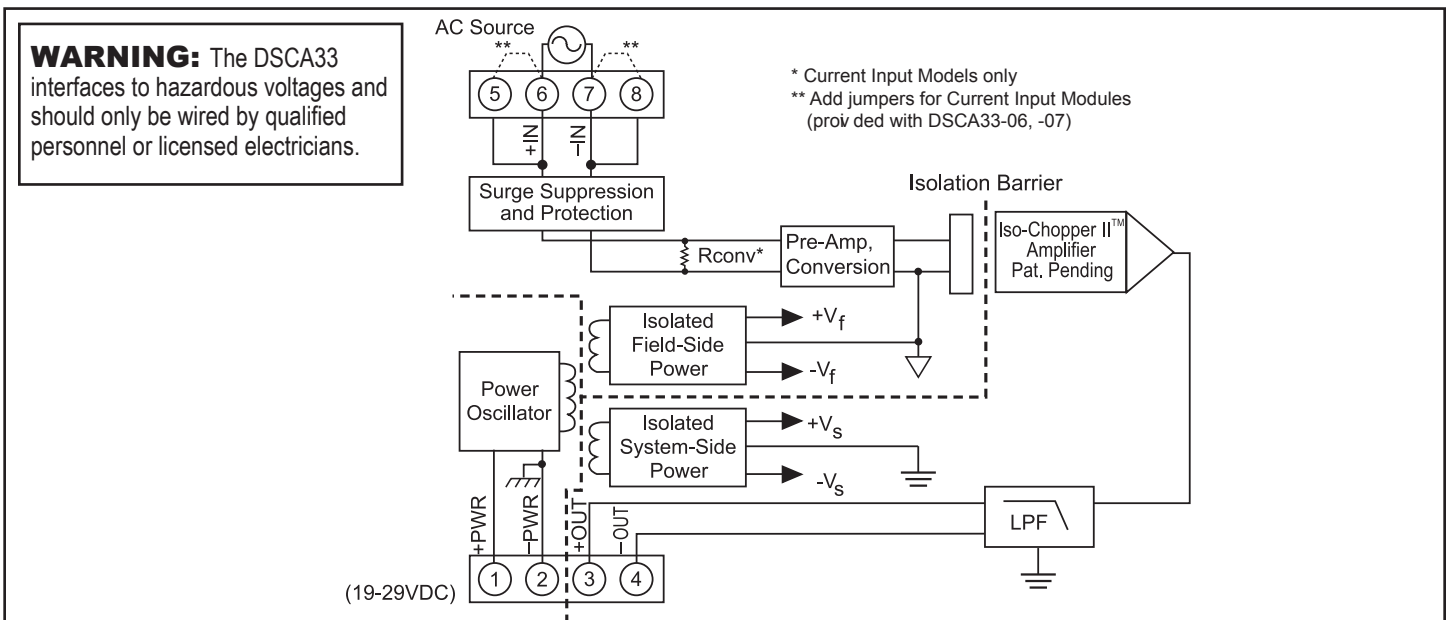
WARNING: The DSCA33 interfaces to hazardous voltages and should only be wired by qualified personnel or licensed electricians.

AC Source

** **

5 6 7 8

+IN −IN

* Current Input Models only
** Add jumpers for Current Input Modules (proivded with DSCA33-06, -07)

Surge Suppression and Protection

Isolation Barrier

Rconv*

Pre-Amp, Conversion

Iso-Chopper II™ Amplifier Pat. Pending

Isolated Field-Side Power

$+V_f$

$-V_f$

Power Oscillator

Isolated System-Side Power

$+V_s$

$-V_s$

LPF

+PWR −PWR +OUT −OUT

1 2 3 4

(19-29VDC)